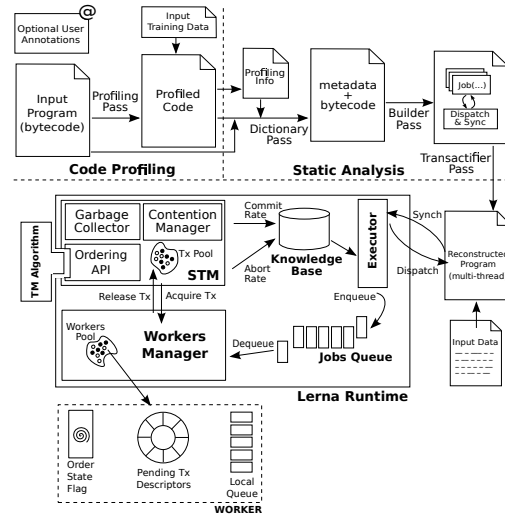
Optional User Annotations

Input Training Data

Input Program (bytecode)

Profiling Pass

Profiled Code

Profiling Info

metadata + bytecode

Job(...)

Dispatch & Sync

Builder Pass

Dictionary Pass

Code Profiling

Static Analysis

Transactifier Pass

TM Algorithm

Garbage Collector

Contention Manager

Ordering API

Tx Pool

STM

Commit Rate

Abort Rate

Knowledge Base

Executor

Synch

Dispatch

Reconstructed Program (multi-thread)

Release Tx

Acquire Tx

Enqueue

Workers Pool

Workers Manager

Dequeue

Jobs Queue

Input Data

Lerna Runtime

Order State Flag

Pending Tx Descriptors

Local Queue

WORKER